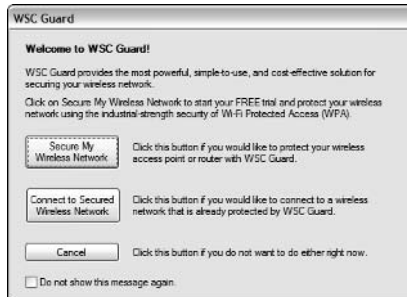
WSC Guard

Welcome to WSC Guard!

WSC Guard provides the most powerful, simple-to-use, and cost-effective solution for securing your wireless network.

Click on Secure My Wireless Network to start your FREE trial and protect your wireless network using the industrial-strength security of Wi-Fi Protected Access (WPA).

Secure My Wireless Network

Click this button if you would like to protect your wireless access point or router with WSC Guard.

Connect to Secured Wireless Network

Click this button if you would like to connect to a wireless network that is already protected by WSC Guard.

Cancel

Click this button if you do not want to do either right now.

Do not show this message again.